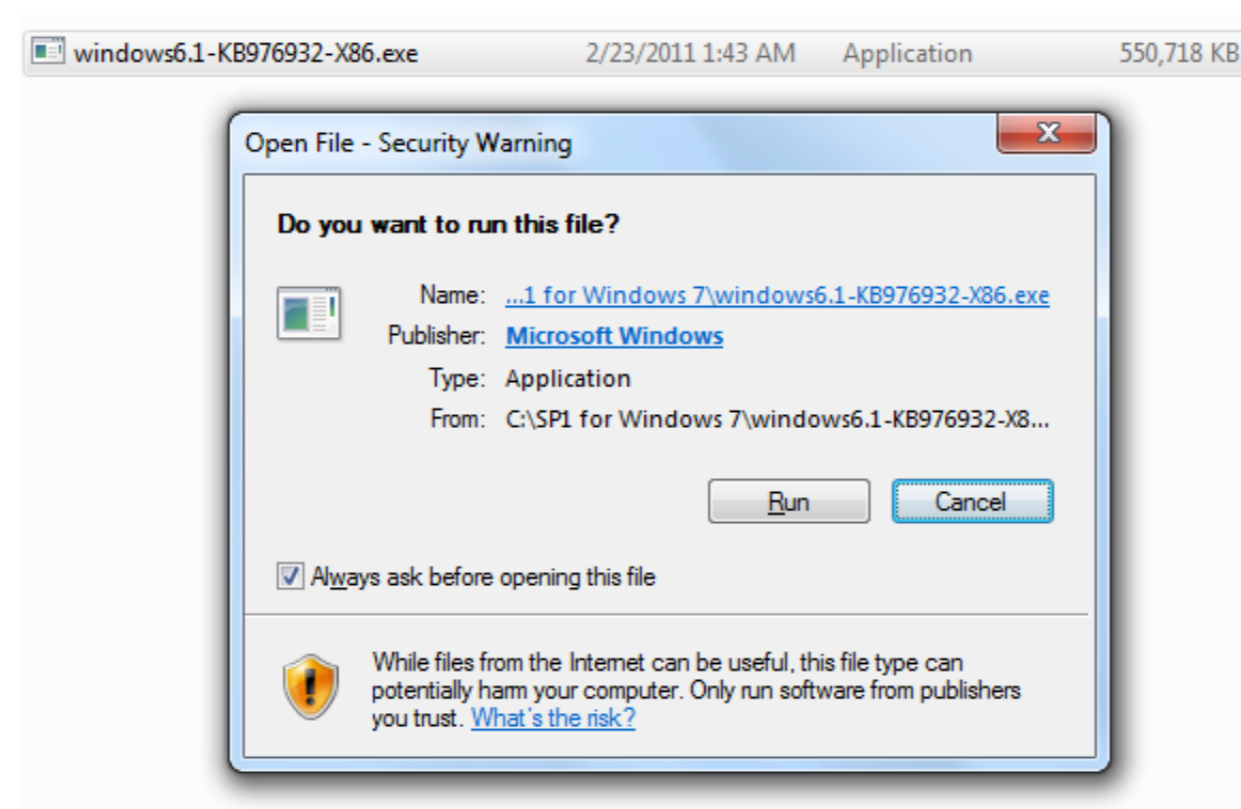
windows6.1-KB976932-X86.exe 2/23/2011 1:43 AM Application 550,718 KB

Open File - Security Warning

Do you want to run this file?

Name: ...1 for Windows 7\windows6.1-KB976932-X86.exe
Publisher: Microsoft Windows
Type: Application
From: C:\SP1 for Windows 7\windows6.1-KB976932-X8...

Run
Cancel

Always ask before opening this file

While files from the Internet can be useful, this file type can potentially harm your computer. Only run software from publishers you trust. What's the risk?